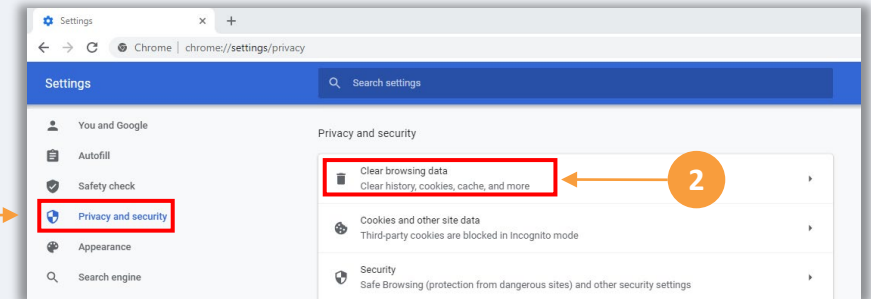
Settings × +

Chrome | chrome://settings/privacy

Settings

Search settings

You and Google

Autofill

Safety check

Privacy and security

Appearance

Search engine

Privacy and security

Clear browsing data
Clear history, cookies, cache, and more

2

Cookies and other site data
Third-party cookies are blocked in Incognito mode

Security
Safe Browsing (protection from dangerous sites) and other security settings